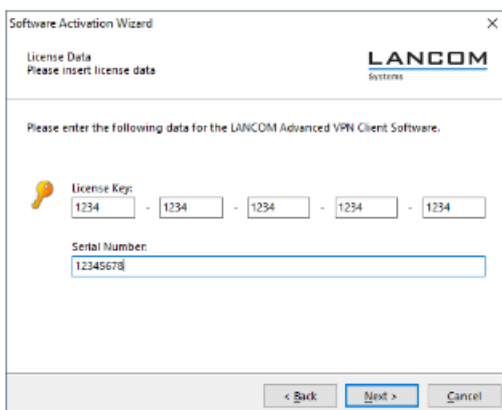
Software Activation Wizard

License Data
Please insert license data

LANCOM
Systems

Please enter the following data for the LANCOM Advanced VPN Client Software.

License Key:
1234 - 1234 - 1234 - 1234 - 1234

Serial Number:
12345678

< Back
Next >
Cancel